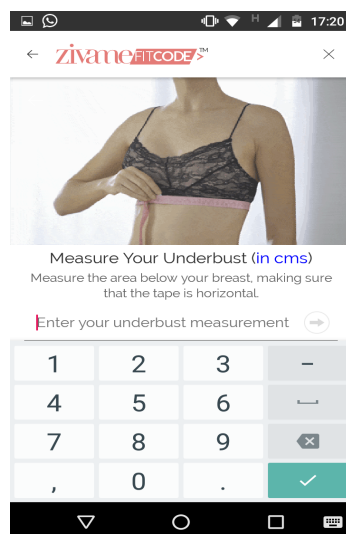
H 17:20

zivame FITCODE™

Measure Your Underbust (in cms)

Measure the area below your breast, making sure that the tape is horizontal.

Enter your underbust measurement

| 1 | 2 | 3 | – |
|---|---|---|---|
| 4 | 5 | 6 | ⎵ |
| 7 | 8 | 9 | ⌫ |
| , | 0 | . | ✓ |